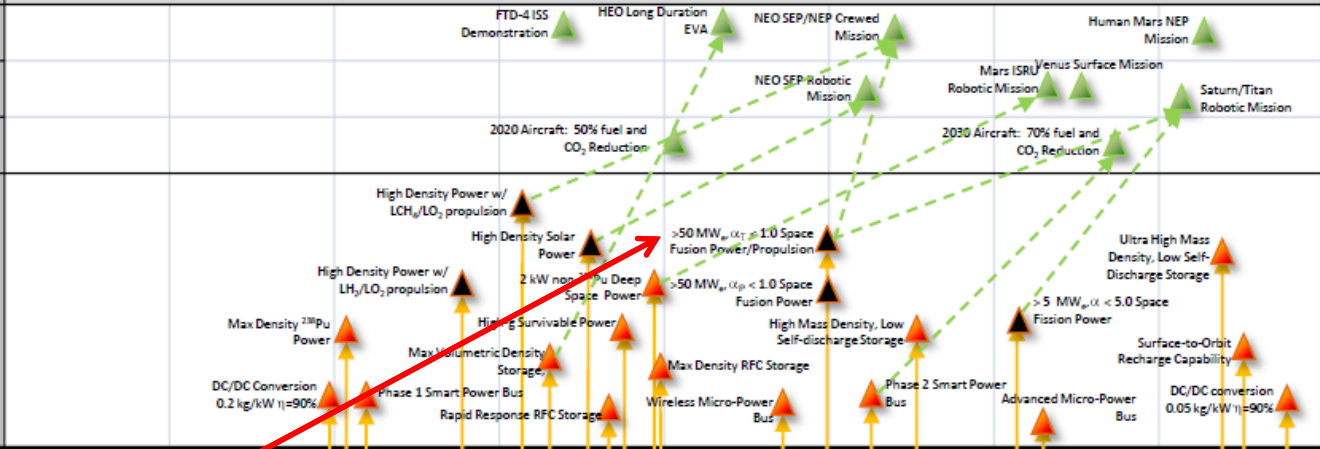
FTD-4 ISS Demonstration

HEO Long Duration EVA

NEO SEP/NEP Crewed Mission

Human Mars NEP Mission

NEO SEP Robotic Mission

Mars ISRU Robotic Mission

Venus Surface Mission

Saturn/Titan Robotic Mission

2020 Aircraft: 50% fuel and $CO_2$ Reduction

2030 Aircraft: 70% fuel and $CO_2$ Reduction

High Density Power w/ $LCH_4/LO_2$ propulsion

High Density Solar Power

>50 $MW_e$, $\alpha_T$ < 1.0 Space Fusion Power/Propulsion

Ultra High Mass Density, Low Self-Discharge Storage

High Density Power w/ $LH_2/LO_2$ propulsion

2 kW non-$^{238}$Pu Deep Space Power

>50 $MW_e$, $\alpha_P$ < 1.0 Space Fusion Power

>5 $MW_e$, $\alpha$ < 5.0 Space Fission Power

Max Density $^{238}$Pu Power

Highly Survivable Power

High Mass Density, Low Self-discharge Storage

Surface-to-Orbit Recharge Capability

Max Volumetric Density Storage

Max Density RFC Storage

DC/DC Conversion 0.2 kg/kW η=90%

Phase 1 Smart Power Bus

Phase 2 Smart Power Bus

Advanced Micro-Power Bus

DC/DC conversion 0.05 kg/kW η=90%

Rapid Response RFC Storage

Wireless Micro-Power Bus